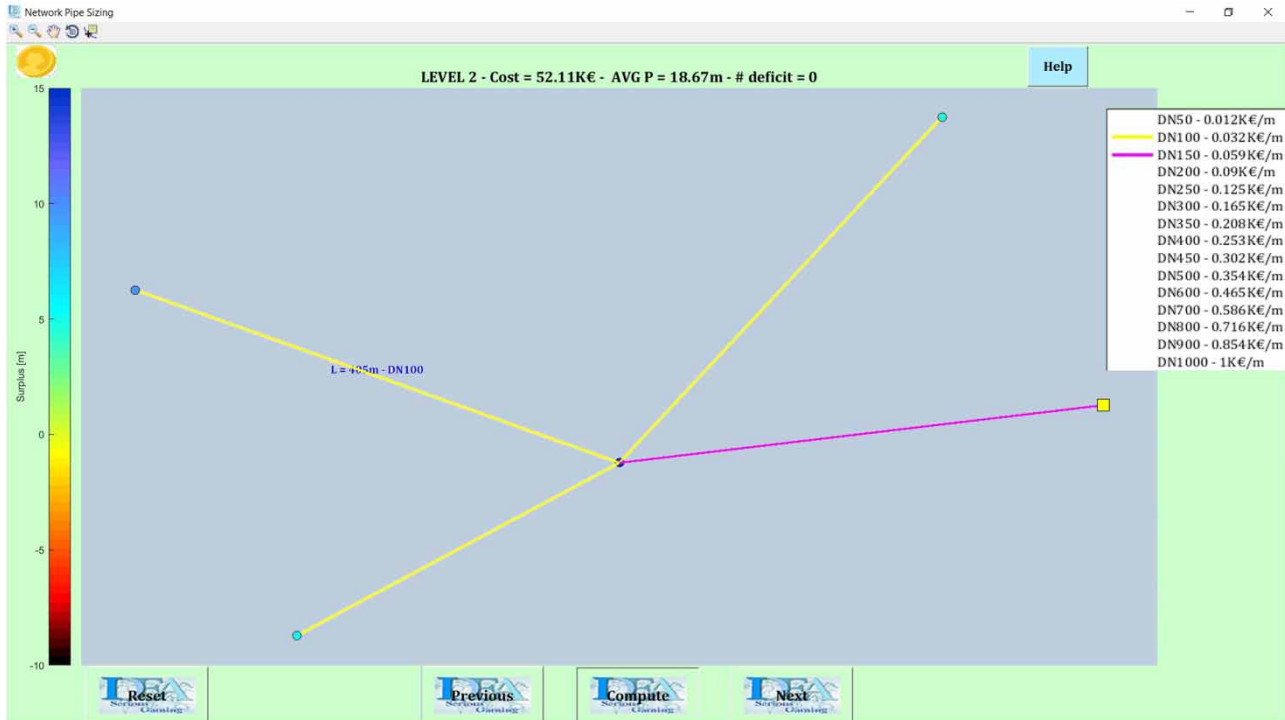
Network Pipe Sizing

LEVEL 2 - Cost = 52.11K€ - AVG P = 18.67m - # deficit = 0

Help

15
10
5
0
-5
-10
Surplus [m]

L = 4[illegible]5m - DN100

DN50 - 0.012K€/m
DN100 - 0.032K€/m
DN150 - 0.059K€/m
DN200 - 0.09K€/m
DN250 - 0.125K€/m
DN300 - 0.165K€/m
DN350 - 0.208K€/m
DN400 - 0.253K€/m
DN450 - 0.302K€/m
DN500 - 0.354K€/m
DN600 - 0.465K€/m
DN700 - 0.586K€/m
DN800 - 0.716K€/m
DN900 - 0.854K€/m
DN1000 - 1K€/m

Reset
Serious Gaming

Previous
Serious Gaming

Compute
Serious Gaming

Next
Serious Gaming